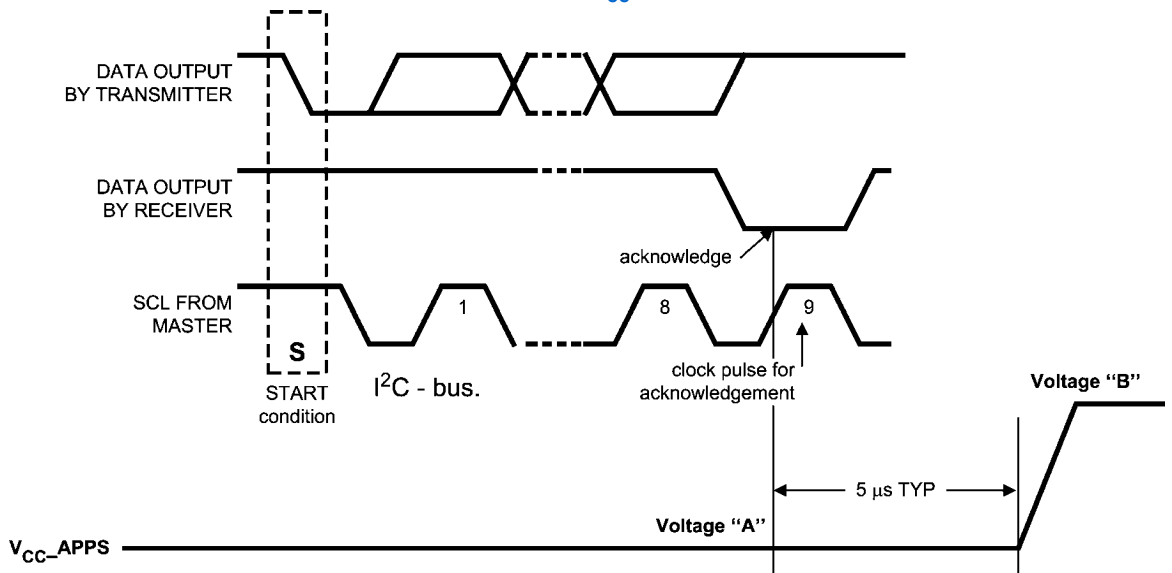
DATA OUTPUT BY TRANSMITTER

DATA OUTPUT BY RECEIVER

acknowledge

SCL FROM MASTER

1

8

9

S

START condition

$I^2C$ - bus.

clock pulse for acknowledgement

Voltage “B”

5 μs TYP

Voltage “A”

$V_{CC}$–APPS